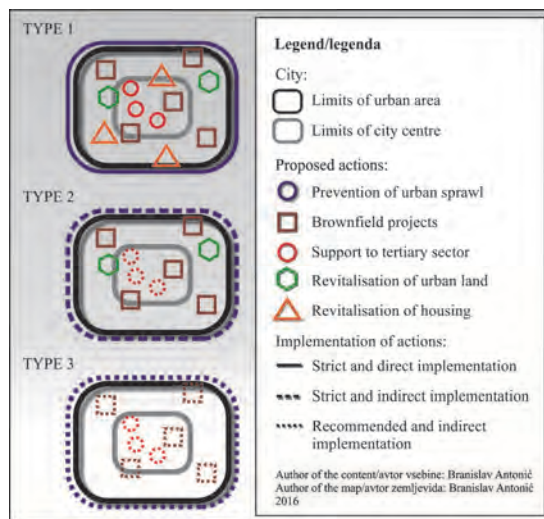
TYPE 1

TYPE 2

TYPE 3

Legend/legenda

City:

Limits of urban area

Limits of city centre

Proposed actions:

Prevention of urban sprawl

Brownfield projects

Support to tertiary sector

Revitalisation of urban land

Revitalisation of housing

Implementation of actions:

Strict and direct implementation

Strict and indirect implementation

Recommended and indirect implementation

Author of the content/avtor vsebine: Branislav Antonić
Author of the map/avtor zemljevida: Branislav Antonić
2016